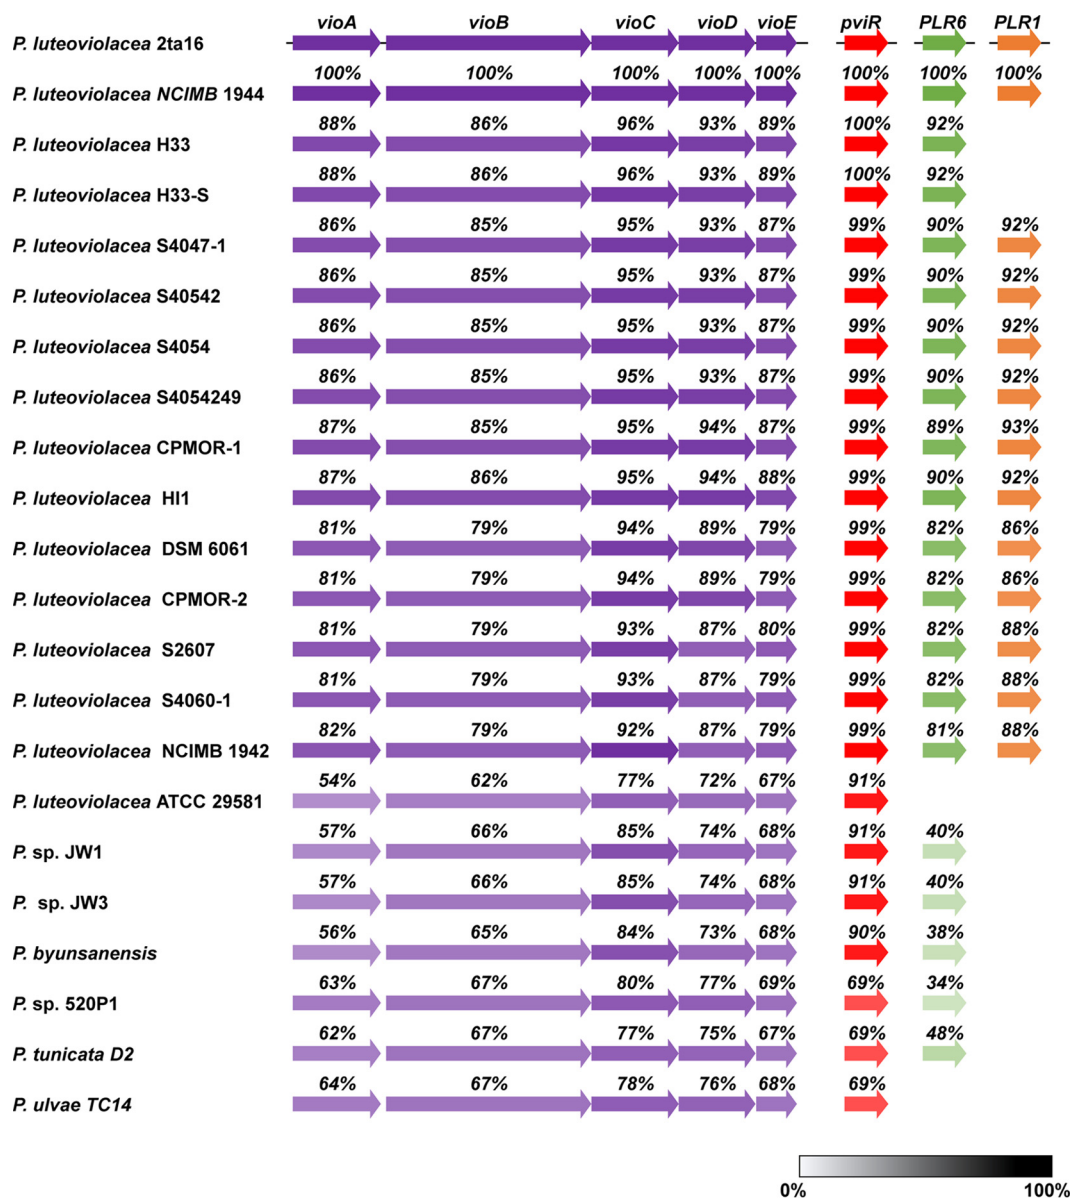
| | vioA | vioB | vioC | vioD | vioE | pviR | PLR6 | PLR1 |
|---|---|---|---|---|---|---|---|---|
| P. luteoviolacea 2ta16 | | | | | | | | |
| P. luteoviolacea NCIMB 1944 | 100% | 100% | 100% | 100% | 100% | 100% | 100% | 100% |
| P. luteoviolacea H33 | 88% | 86% | 96% | 93% | 89% | 100% | 92% | |
| P. luteoviolacea H33-S | 88% | 86% | 96% | 93% | 89% | 100% | 92% | |
| P. luteoviolacea S4047-1 | 86% | 85% | 95% | 93% | 87% | 99% | 90% | 92% |
| P. luteoviolacea S40542 | 86% | 85% | 95% | 93% | 87% | 99% | 90% | 92% |
| P. luteoviolacea S4054 | 86% | 85% | 95% | 93% | 87% | 99% | 90% | 92% |
| P. luteoviolacea S4054249 | 86% | 85% | 95% | 93% | 87% | 99% | 90% | 92% |
| P. luteoviolacea CPMOR-1 | 87% | 85% | 95% | 94% | 87% | 99% | 89% | 93% |
| P. luteoviolacea HI1 | 87% | 86% | 95% | 94% | 88% | 99% | 90% | 92% |
| P. luteoviolacea DSM 6061 | 81% | 79% | 94% | 89% | 79% | 99% | 82% | 86% |
| P. luteoviolacea CPMOR-2 | 81% | 79% | 94% | 89% | 79% | 99% | 82% | 86% |
| P. luteoviolacea S2607 | 81% | 79% | 93% | 87% | 80% | 99% | 82% | 88% |
| P. luteoviolacea S4060-1 | 81% | 79% | 93% | 87% | 79% | 99% | 82% | 88% |
| P. luteoviolacea NCIMB 1942 | 82% | 79% | 92% | 87% | 79% | 99% | 81% | 88% |
| P. luteoviolacea ATCC 29581 | 54% | 62% | 77% | 72% | 67% | 91% | | |
| P. sp. JW1 | 57% | 66% | 85% | 74% | 68% | 91% | 40% | |
| P. sp. JW3 | 57% | 66% | 85% | 74% | 68% | 91% | 40% | |
| P. byunsanensis | 56% | 65% | 84% | 73% | 68% | 90% | 38% | |
| P. sp. 520P1 | 63% | 67% | 80% | 77% | 69% | 69% | 34% | |
| P. tunicata D2 | 62% | 67% | 77% | 75% | 67% | 69% | 48% | |
| P. ulvae TC14 | 64% | 67% | 78% | 76% | 68% | 69% | | |

0% 100%